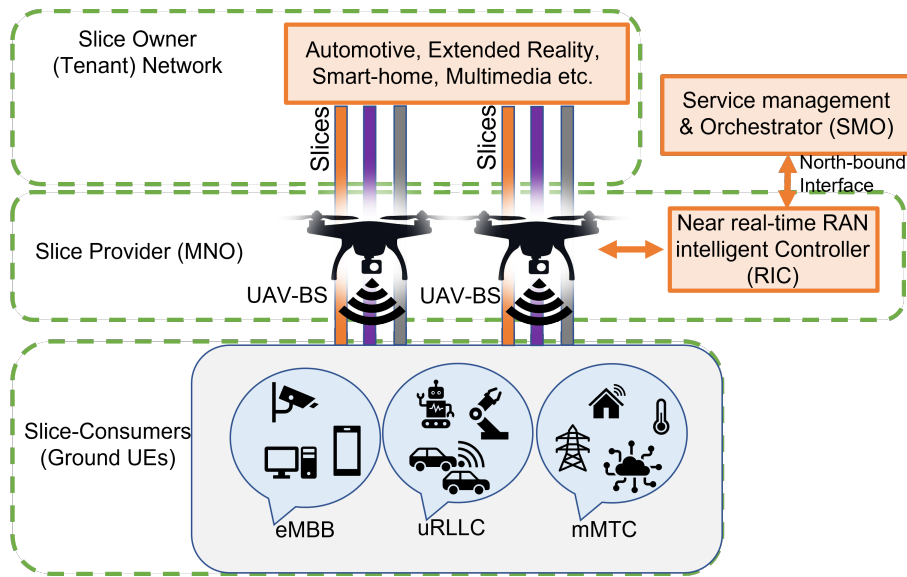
Slice Owner (Tenant) Network

Automotive, Extended Reality, Smart-home, Multimedia etc.

Service management & Orchestrator (SMO)

Slices

Slices

North-bound Interface

Slice Provider (MNO)

Near real-time RAN intelligent Controller (RIC)

UAV-BS

UAV-BS

Slice-Consumers (Ground UEs)

eMBB

uRLLC

mMTC